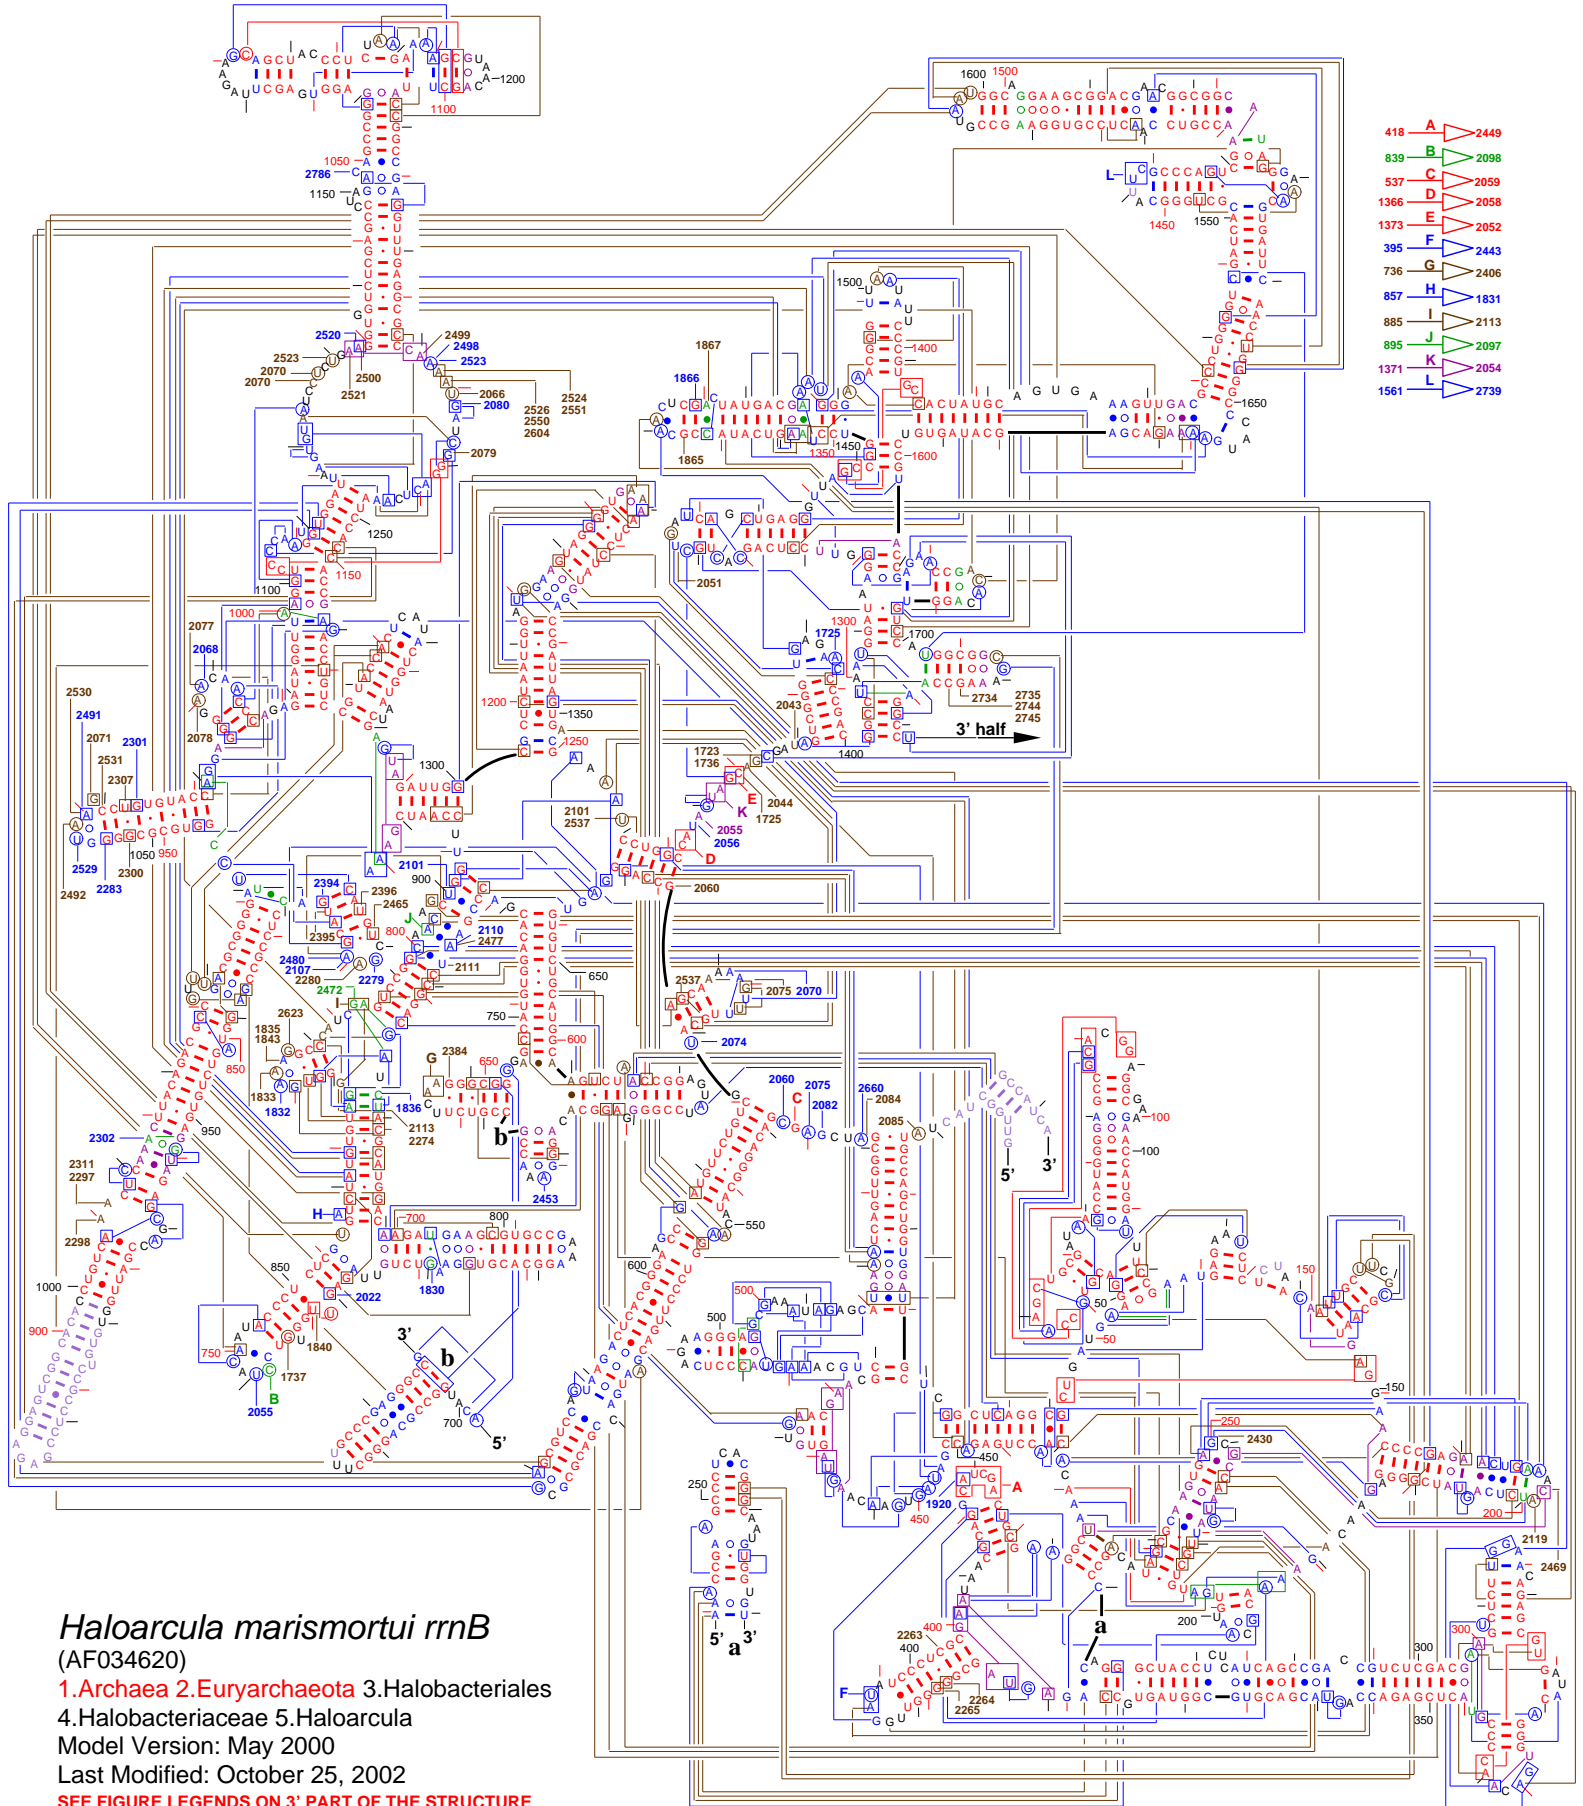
Haloarcula marismortui rrnB
(AF034620)
1.Archaea 2.Euryarchaeota 3.Halobacteriales
4.Halobacteriaceae 5.Haloarcula
Model Version: May 2000
Last Modified: October 25, 2002
SEE FIGURE LEGENDS ON 3' PART OF THE STRUCTURE

| | | | |
|---|---|---|---|
| 418 | A | | 2449 |
| 839 | B | | 2098 |
| 537 | C | | 2059 |
| 1366 | D | | 2058 |
| 1373 | E | | 2052 |
| 395 | F | | 2443 |
| 736 | G | | 2406 |
| 857 | H | | 1831 |
| 885 | I | | 2113 |
| 895 | J | | 2097 |
| 1371 | K | | 2054 |
| 1561 | L | | 2739 |

3' half
5' 3'
5' a 3'
3' b 5'